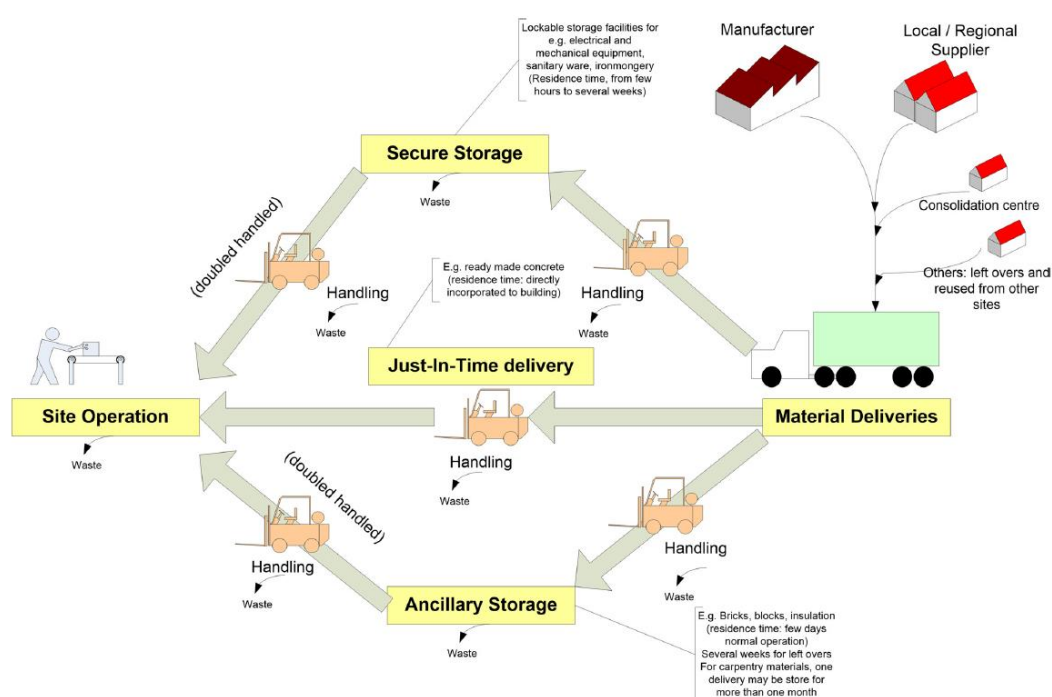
Lockable storage facilities for e.g. electrical and mechanical equipment, sanitary ware, ironmongery (Residence time, from few hours to several weeks)

Manufacturer

Local / Regional Supplier

Secure Storage

Waste

Consolidation centre

(doubled handled)

E.g. ready made concrete (residence time: directly incorporated to building)

Handling

Handling

Others: left overs and reused from other sites

Waste

Waste

Just-In-Time delivery

Site Operation

Material Deliveries

Waste

Handling

(doubled handled)

Waste

Handling

Handling

Waste

Waste

Ancillary Storage

Waste

E.g. Bricks, blocks, insulation (residence time: few days normal operation) Several weeks for left overs For carpentry materials, one delivery may be store for more than one month